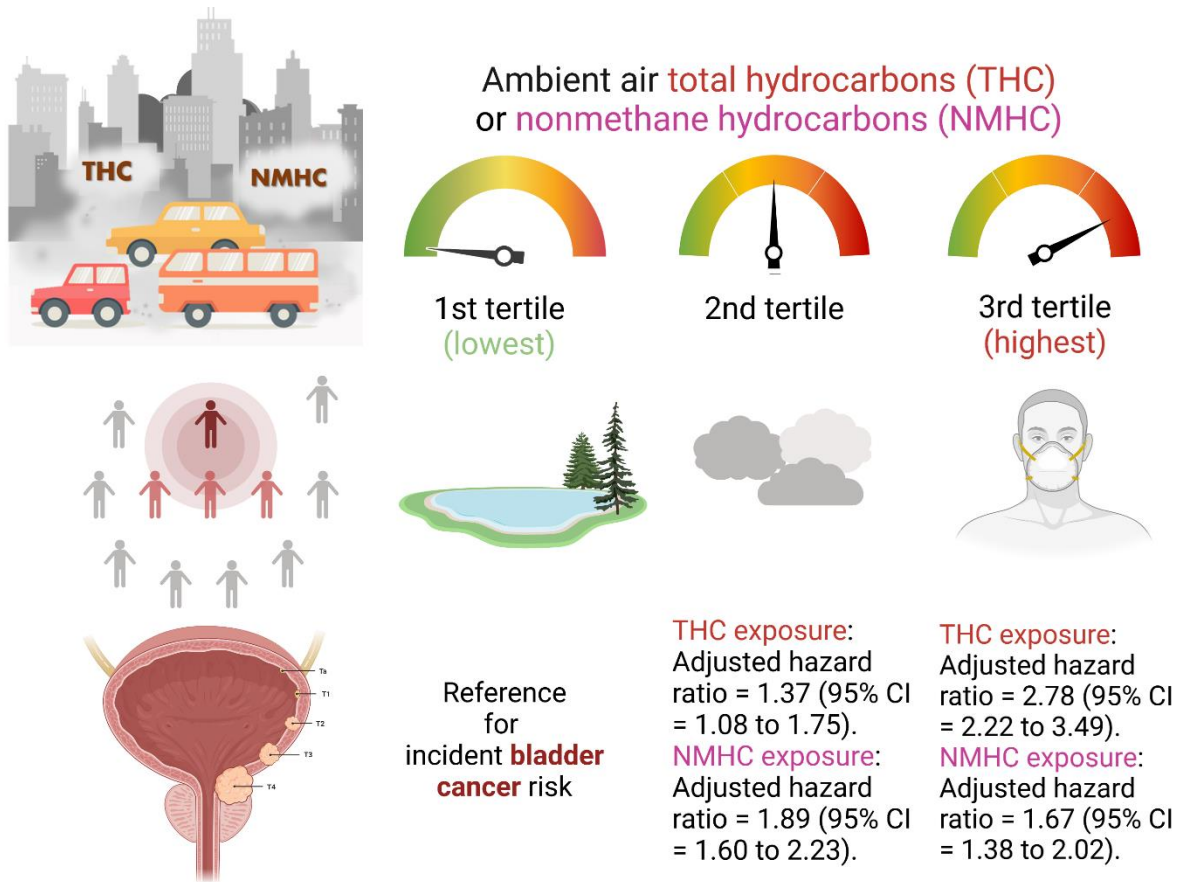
THC

NMHC

Ambient air total hydrocarbons (THC) or nonmethane hydrocarbons (NMHC)

1st tertile (lowest)

2nd tertile

3rd tertile (highest)

Ta
T1
T2
T3
T4

Reference for incident bladder cancer risk

THC exposure: Adjusted hazard ratio = 1.37 (95% CI = 1.08 to 1.75).
NMHC exposure: Adjusted hazard ratio = 1.89 (95% CI = 1.60 to 2.23).

THC exposure: Adjusted hazard ratio = 2.78 (95% CI = 2.22 to 3.49).
NMHC exposure: Adjusted hazard ratio = 1.67 (95% CI = 1.38 to 2.02).